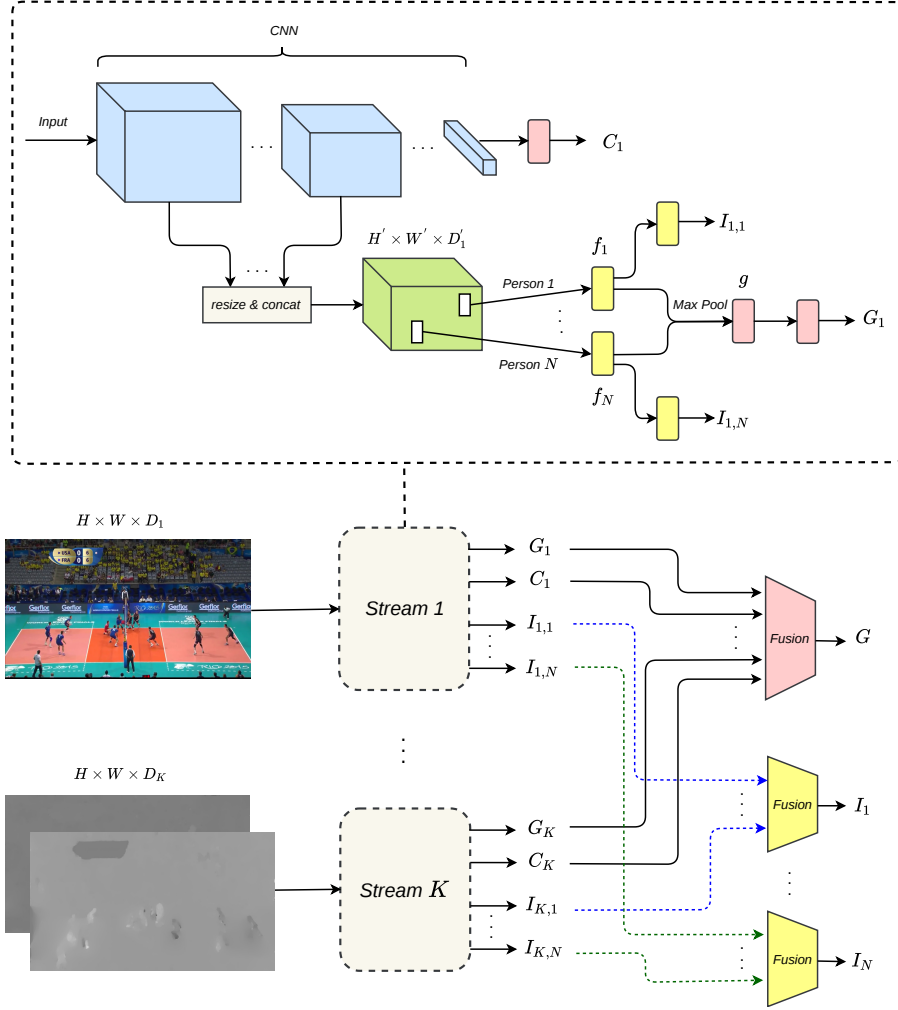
CNN

Input

. . .

. . .

$C_1$

$H^{'} \times W^{'} \times D_1^{'}$

. . .

resize & concat

Person 1

Person $N$

$f_1$

$f_N$

$I_{1,1}$

$g$

Max Pool

$G_1$

$I_{1,N}$

$H \times W \times D_1$

USA
FRA

Gerflor

Stream 1

$G_1$

$C_1$

$I_{1,1}$

$I_{1,N}$

Fusion

$G$

$H \times W \times D_K$

Stream $K$

$G_K$

$C_K$

$I_{K,1}$

$I_{K,N}$

Fusion

$I_1$

Fusion

$I_N$